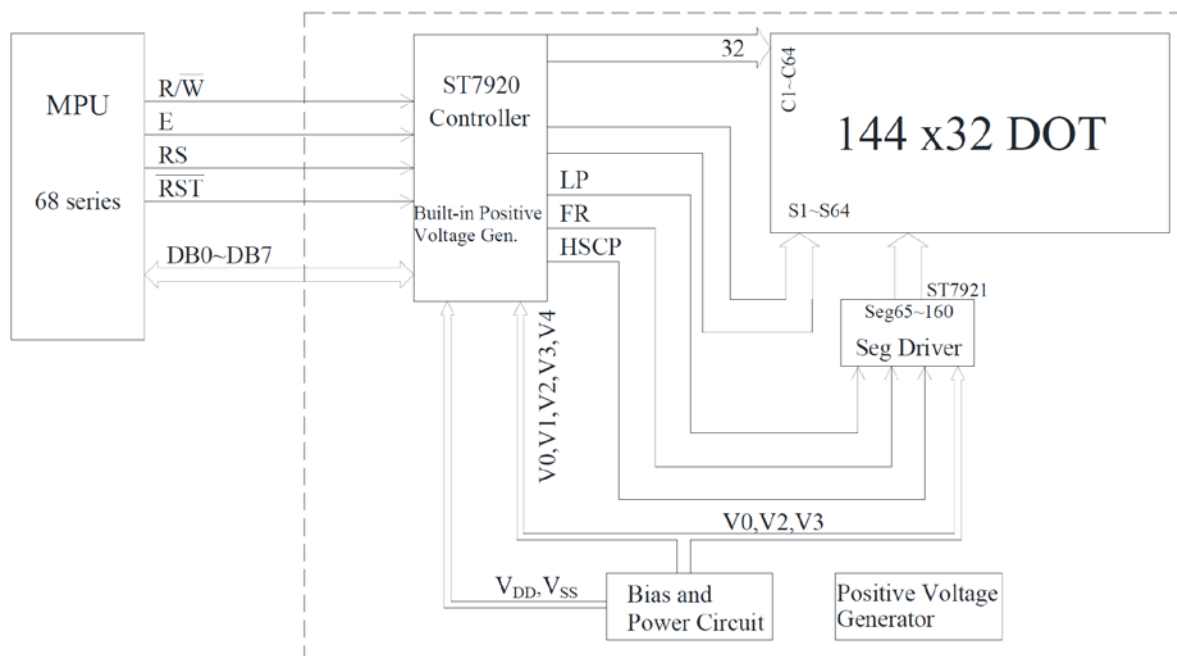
MPU

68 series

$R/\overline{W}$

E

RS

$\overline{RST}$

DB0~DB7

ST7920 Controller

Built-in Positive Voltage Gen.

32

LP

FR

HSCP

C1~C64

144 x32 DOT

S1~S64

ST7921

Seg65~160

Seg Driver

V0,V1,V2,V3,V4

V0,V2,V3

$V_{DD}$,$V_{SS}$

Bias and Power Circuit

Positive Voltage Generator